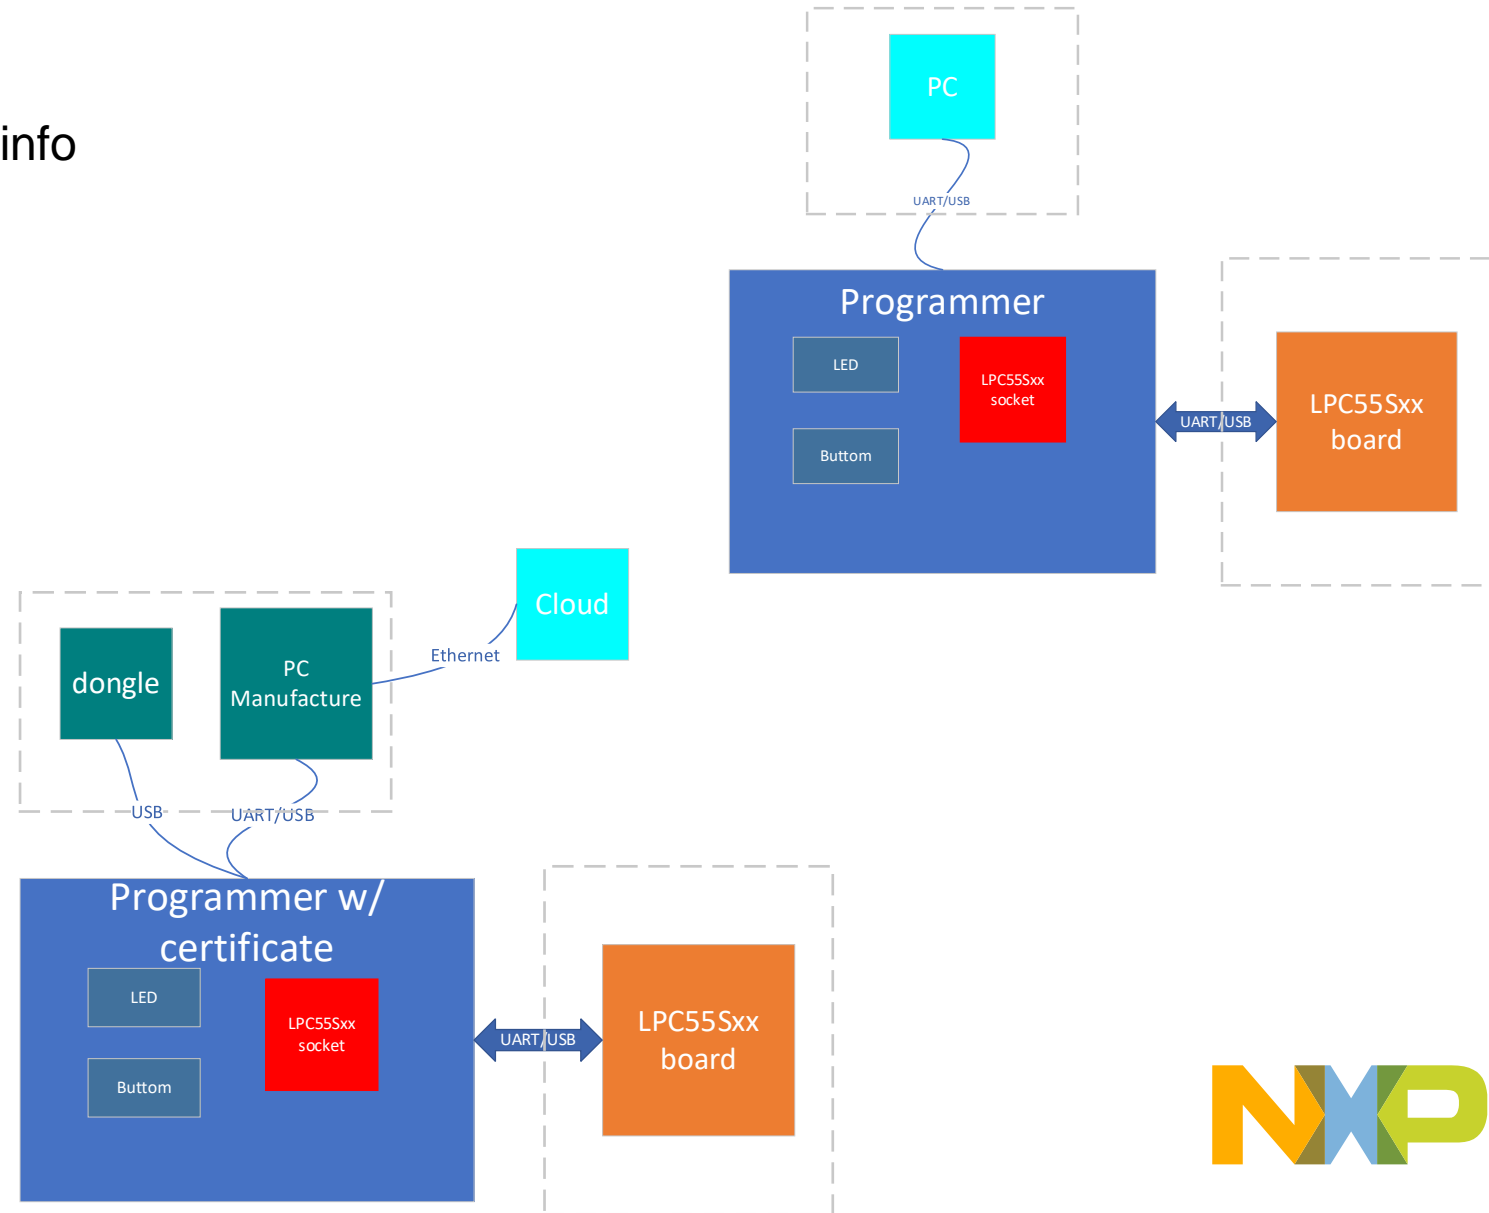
info

PC

UART/USB

Programmer

LED

LPC55Sxx socket

Buttom

UART/USB

LPC55Sxx board

Cloud

dongle

PC Manufacture

Ethernet

USB

UART/USB

Programmer w/ certificate

LED

LPC55Sxx socket

Buttom

UART/USB

LPC55Sxx board

NXP